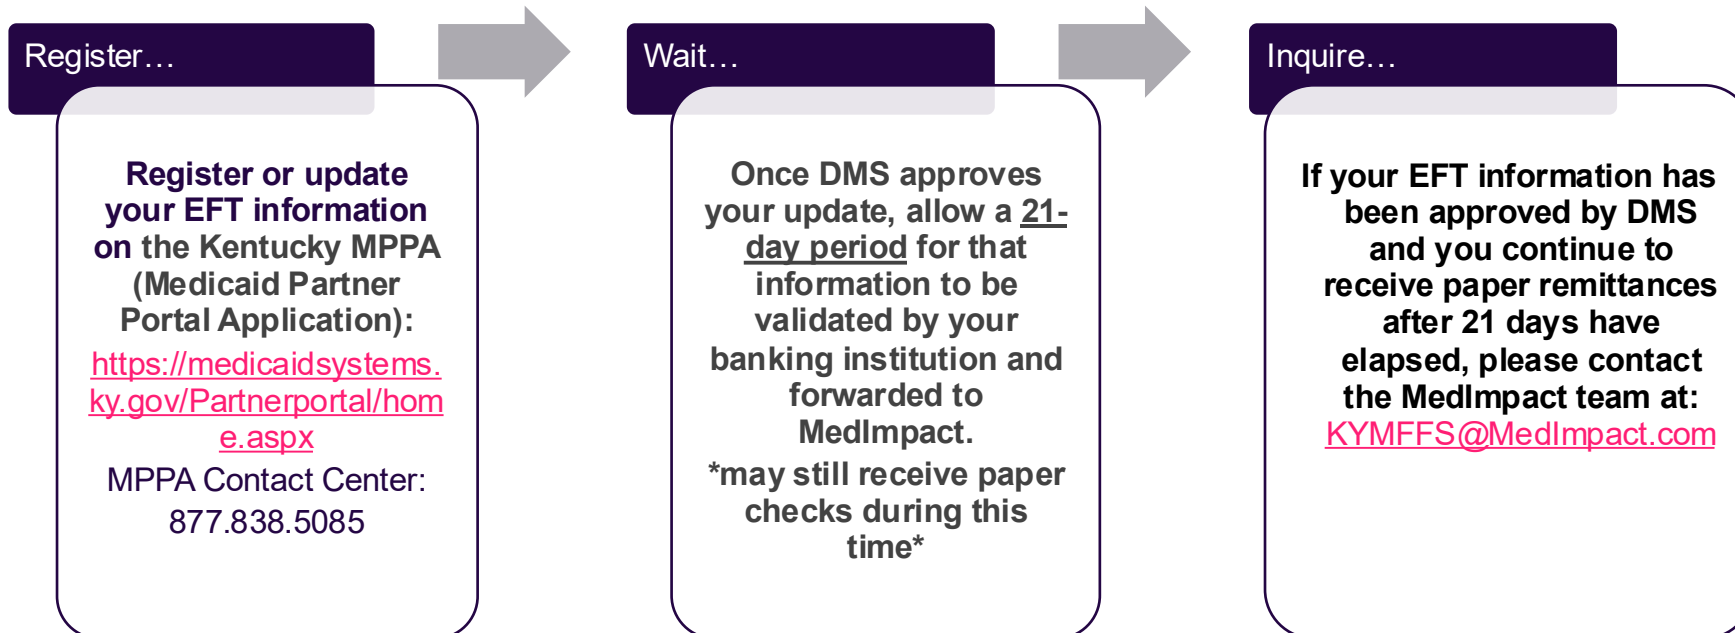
Register…

Register or update your EFT information on the Kentucky MPPA (Medicaid Partner Portal Application):

https://medicaidsystems.ky.gov/Partnerportal/home.aspx

MPPA Contact Center: 877.838.5085

Wait…

Once DMS approves your update, allow a 21-day period for that information to be validated by your banking institution and forwarded to MedImpact.

*may still receive paper checks during this time*

Inquire…

If your EFT information has been approved by DMS and you continue to receive paper remittances after 21 days have elapsed, please contact the MedImpact team at: KYMFFS@MedImpact.com